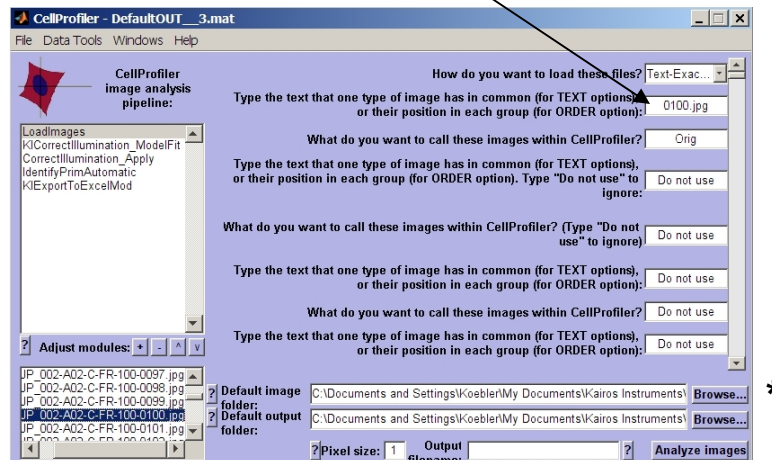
CellProfiler - DefaultOUT__3.mat

File Data Tools Windows Help

CellProfiler image analysis pipeline:

LoadImages
KICorrectIllumination_ModelFit
CorrectIllumination_Apply
IdentifyPrimAutomatic
KIExportToExcelMod

? Adjust modules: + - ^ v

JP_002-A02-C-FR-100-0097.jpg
JP_002-A02-C-FR-100-0098.jpg
JP_002-A02-C-FR-100-0099.jpg
JP_002-A02-C-FR-100-0100.jpg
JP_002-A02-C-FR-100-0101.jpg
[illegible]

How do you want to load these files? Text-Exac...

Type the text that one type of image has in common (for TEXT options), or their position in each group (for ORDER option): 0100.jpg

What do you want to call these images within CellProfiler? Orig

Type the text that one type of image has in common (for TEXT options), or their position in each group (for ORDER option). Type "Do not use" to ignore: Do not use

What do you want to call these images within CellProfiler? (Type "Do not use" to ignore) Do not use

Type the text that one type of image has in common (for TEXT options), or their position in each group (for ORDER option): Do not use

What do you want to call these images within CellProfiler? Do not use

Type the text that one type of image has in common (for TEXT options), or their position in each group (for ORDER option): Do not use

? Default image folder: C:\Documents and Settings\Koebler\My Documents\Kairos Instruments\ Browse...

? Default output folder: C:\Documents and Settings\Koebler\My Documents\Kairos Instruments\ Browse...

? Pixel size: 1 Output filename: ? Analyze images